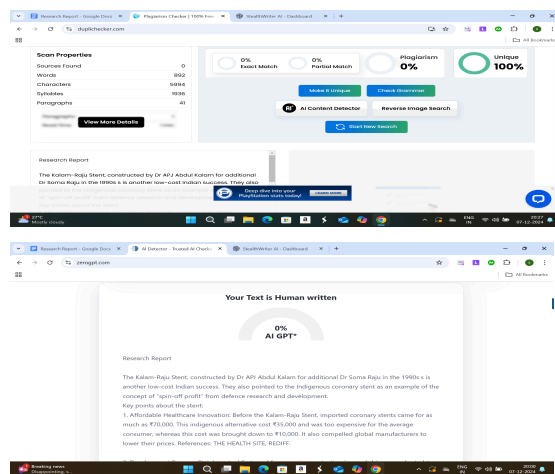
Research Report - Google Docs ×
Plagiarism Checker | 100% Free ×
StealthWriter AI - Dashboard ×
duplichecker.com
All Bookmarks

Scan Properties

| | |
|---|---|
| Sources Found | 0 |
| Words | 892 |
| Characters | 5984 |
| Syllables | 1936 |
| Paragraphs | 41 |

View More Details

0% Exact Match
0% Partial Match
Plagiarism 0%
Unique 100%

Make It Unique
Check Grammar
AI Content Detector
Reverse Image Search
Start New Search

Research Report

The Kalam-Raju Stent, constructed by Dr APJ Abdul Kalam for additional Dr Soma Raju in the 1990s s is another low-cost Indian success. They also

Deep dive into your PlayStation stars today!
LEARN MORE

27°C Mostly cloudy
ENG IN
20:27 07-12-2024

Research Report - Google Docs ×
AI Detector - Trusted AI Checker ×
StealthWriter AI - Dashboard ×
zerogpt.com
All Bookmarks

Your Text is Human written

0%
AI GPT*

Research Report

The Kalam-Raju Stent, constructed by Dr APJ Abdul Kalam for additional Dr Soma Raju in the 1990s s is another low-cost Indian success. They also pointed to the Indigenous coronary stent as an example of the concept of "spin-off profit" from defence research and development.
Key points about the stent:
1. Affordable Healthcare Innovation: Before the Kalam-Raju Stent, imported coronary stents came for as much as ₹70,000. This indigenous alternative cost ₹35,000 and was too expensive for the average consumer, whereas this cost was brought down to ₹10,000. It also compelled global manufacturers to lower their prices. References: THE HEALTH SITE, REDIFF.

Breaking news Disappointing, t...
ENG IN
20:28 07-12-2024